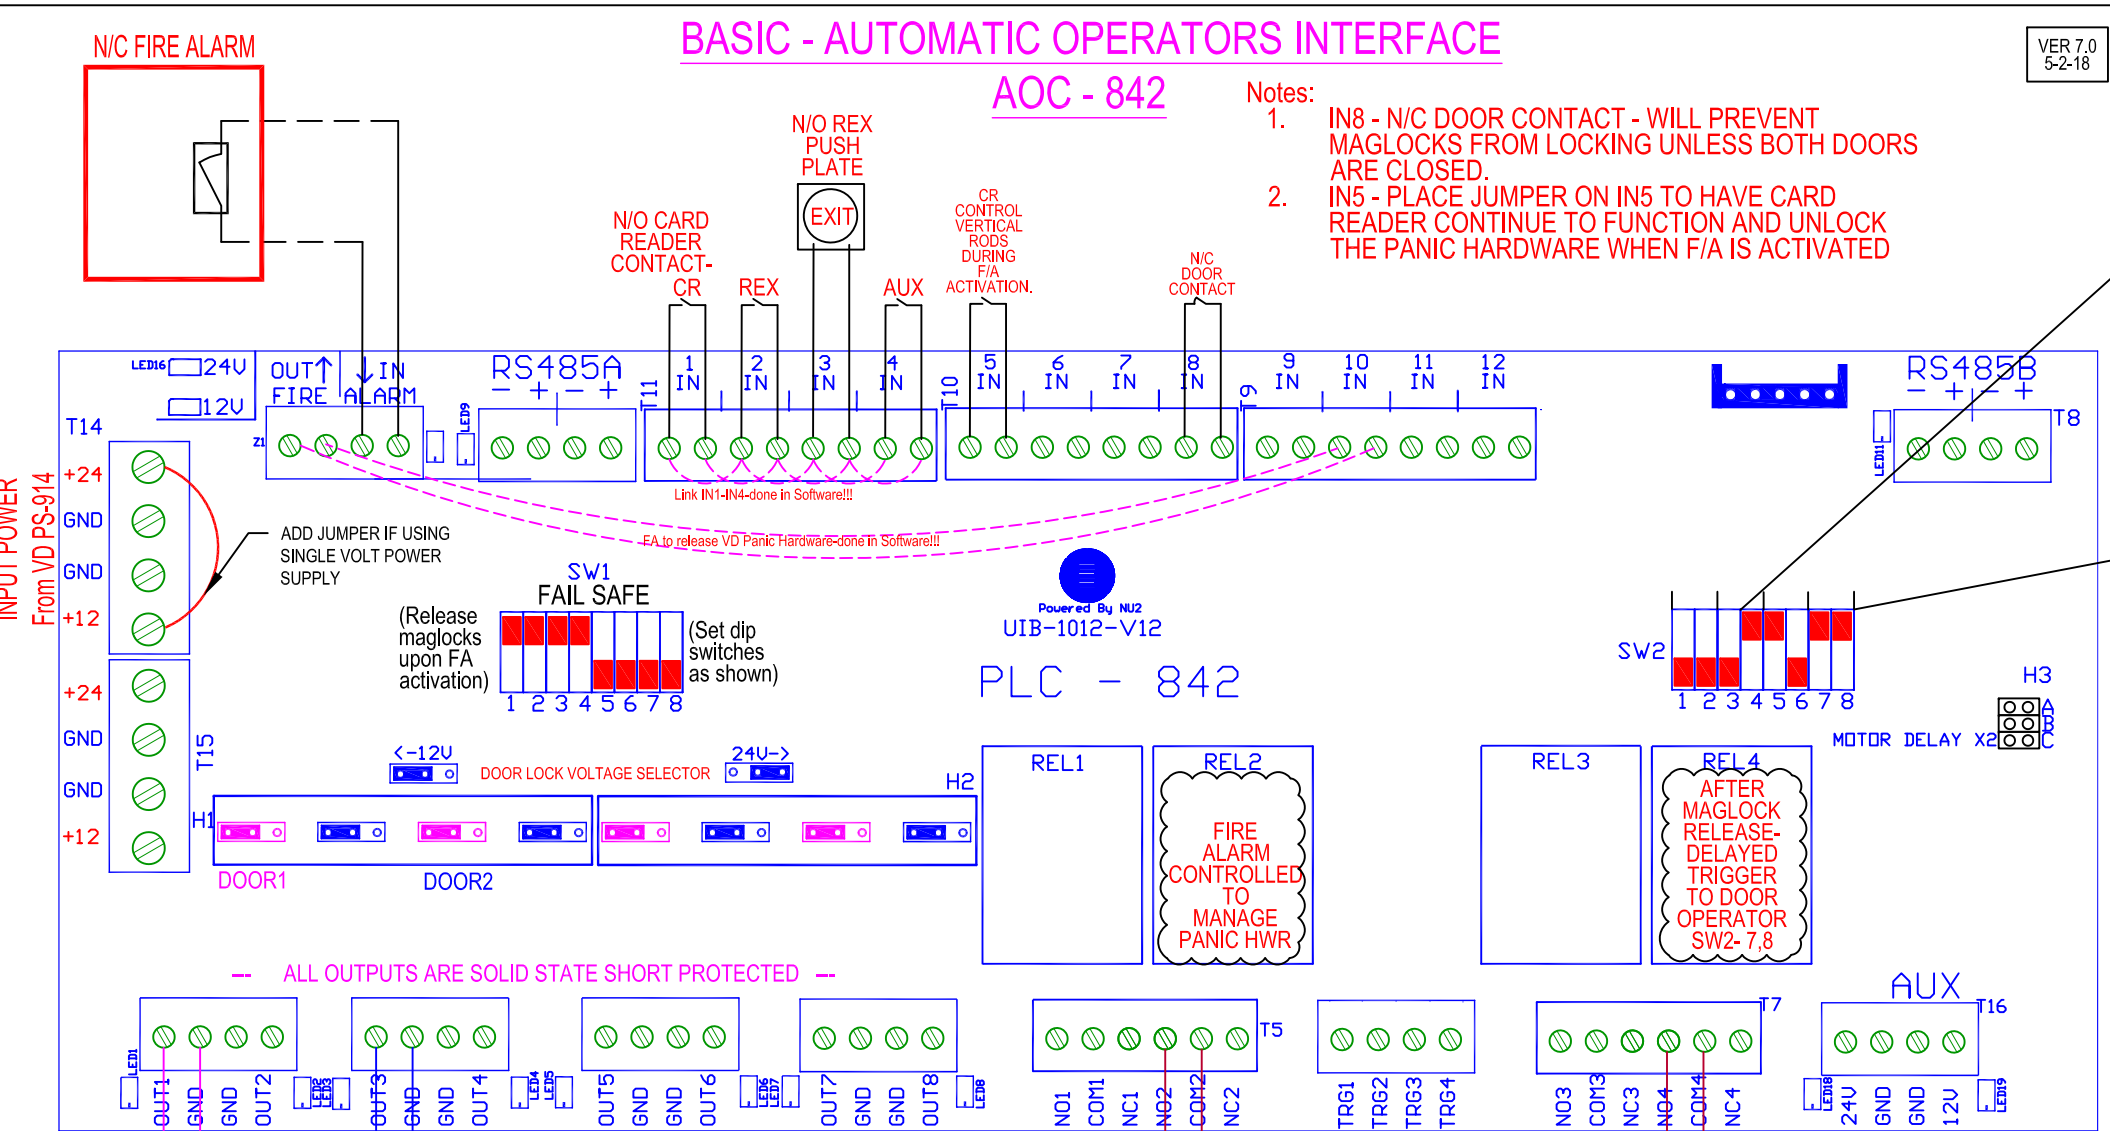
BASIC - AUTOMATIC OPERATORS INTERFACE
AOC - 842

VER 7.0
5-2-18

N/C FIRE ALARM

Notes:
1. IN8 - N/C DOOR CONTACT - WILL PREVENT MAGLOCKS FROM LOCKING UNLESS BOTH DOORS ARE CLOSED.
2. IN5 - PLACE JUMPER ON IN5 TO HAVE CARD READER CONTINUE TO FUNCTION AND UNLOCK THE PANIC HARDWARE WHEN F/A IS ACTIVATED

N/O REX PUSH PLATE
EXIT
N/O CARD READER CONTACT-
CR
REX
AUX
CR CONTROL VERTICAL RODS DURING F/A ACTIVATION.
N/C DOOR CONTACT

LED16 24V
12V
OUT FIRE
IN ALARM
RS485A
— + — +
LED9
T11
1 IN
2 IN
3 IN
4 IN
T10
5 IN
6 IN
7 IN
8 IN
T9
9 IN
10 IN
11 IN
12 IN
RS485B
— + — +
T8
LED11
T14
Z1

Link IN1-IN4-done in Software!!!
FA to release VD Panic Hardware-done in Software!!!

INPUT POWER
From VD PS-914
+24
GND
GND
+12
ADD JUMPER IF USING SINGLE VOLT POWER SUPPLY

SW1
FAIL SAFE
(Release maglocks upon FA activation)
(Set dip switches as shown)
1 2 3 4 5 6 7 8

Powered By NU2
UIB-1012-V12
PLC - 842

SW2
1 2 3 4 5 6 7 8
H3
A
B
C
MOTOR DELAY X2

+24
GND
GND
+12
T15
<-12V
24V->
DOOR LOCK VOLTAGE SELECTOR
H2
H1
DOOR1
DOOR2

REL1
REL2
FIRE ALARM CONTROLLED TO MANAGE PANIC HWR
REL3
REL4
AFTER MAGLOCK RELEASE- DELAYED TRIGGER TO DOOR OPERATOR SW2- 7,8

-- ALL OUTPUTS ARE SOLID STATE SHORT PROTECTED --

AUX
T7
T16
T5
LED1
OUT1 GND GND OUT2
LED2 LED3
OUT3 GND GND OUT4
LED4 LED5
OUT5 GND GND OUT6
LED6 LED7
OUT7 GND GND OUT8
LED8
NO1 COM1 NC1 NO2 COM2 NC2
TRG1 TRG2 TRG3 TRG4
NO3 COM3 NC3 NO4 COM4 NC4
LED18
24V GND GND 12V
LED19